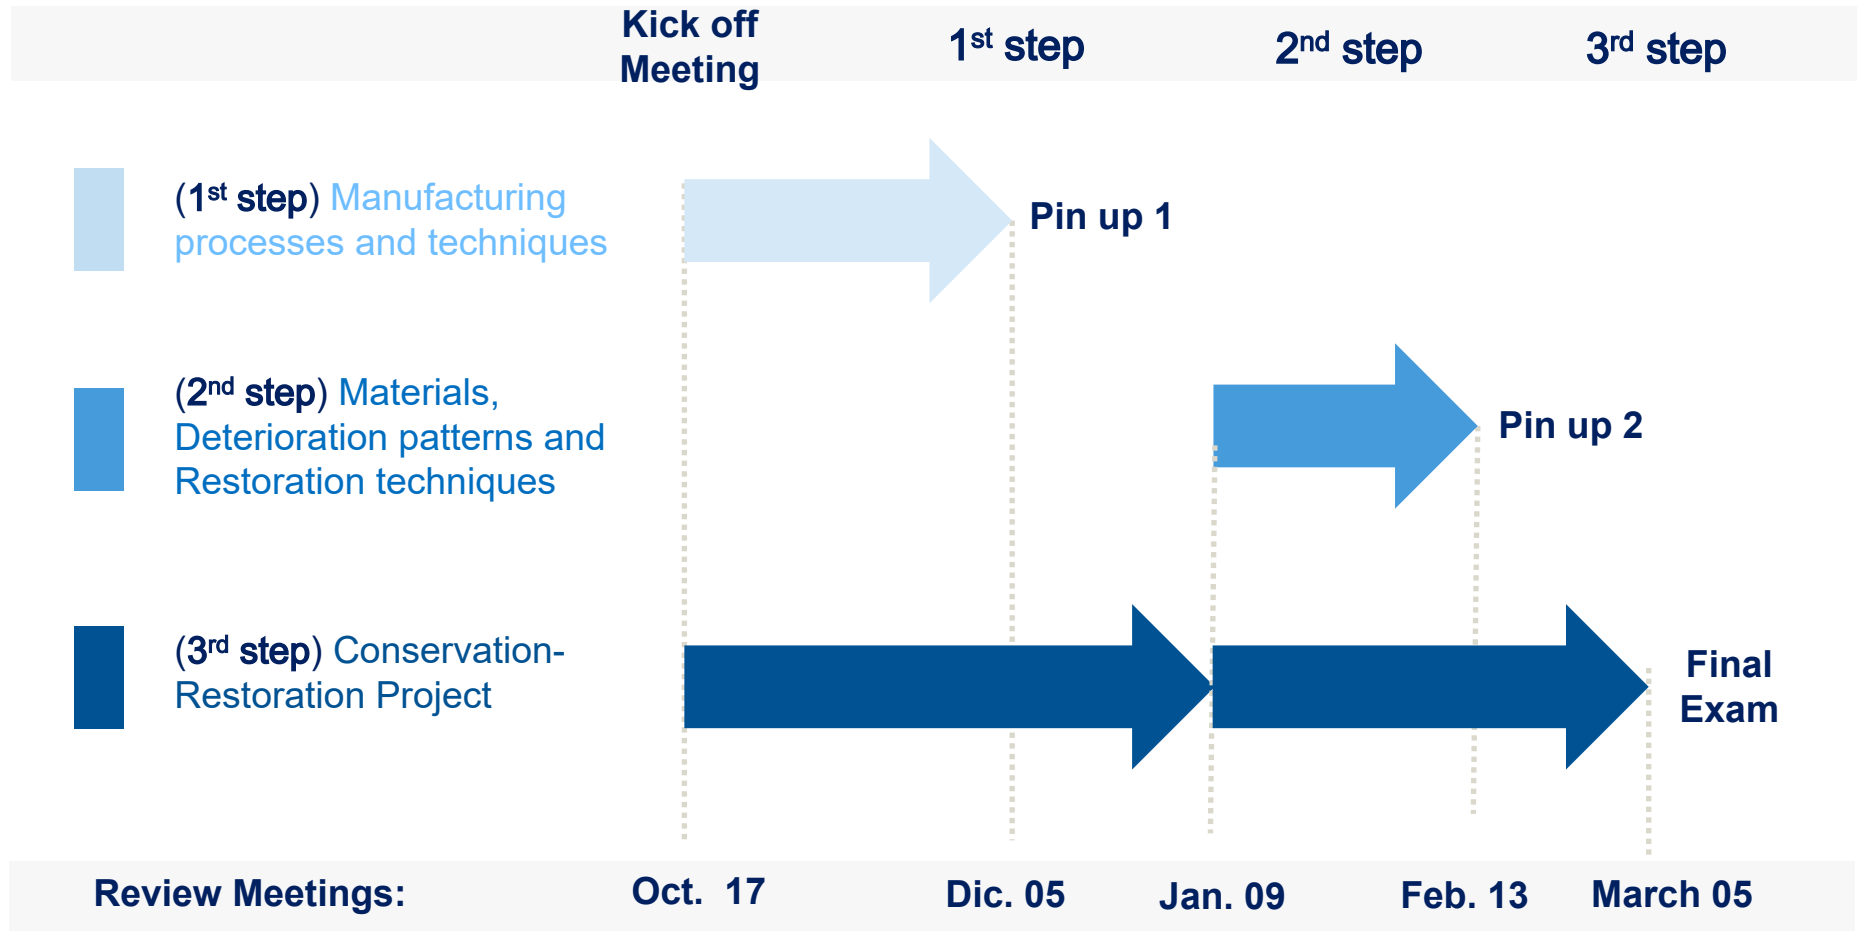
Kick off Meeting

1$^{st}$ step

2$^{nd}$ step

3$^{rd}$ step

(1$^{st}$ step) Manufacturing processes and techniques

Pin up 1

(2$^{nd}$ step) Materials, Deterioration patterns and Restoration techniques

Pin up 2

(3$^{rd}$ step) Conservation-Restoration Project

Final Exam

Review Meetings: Oct. 17 Dic. 05 Jan. 09 Feb. 13 March 05